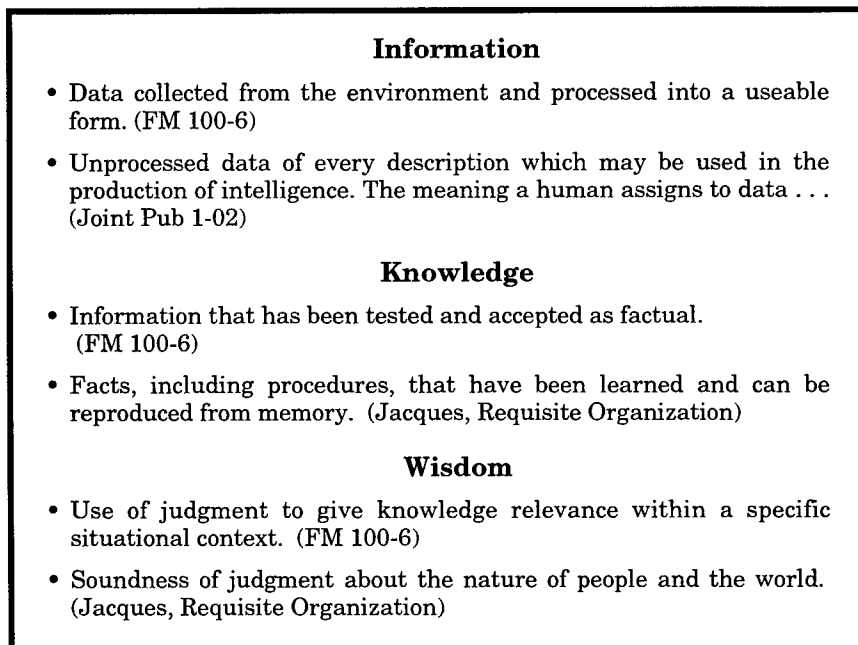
Information

• Data collected from the environment and processed into a useable form. (FM 100-6)

• Unprocessed data of every description which may be used in the production of intelligence. The meaning a human assigns to data . . . (Joint Pub 1-02)

Knowledge

• Information that has been tested and accepted as factual. (FM 100-6)

• Facts, including procedures, that have been learned and can be reproduced from memory. (Jacques, Requisite Organization)

Wisdom

• Use of judgment to give knowledge relevance within a specific situational context. (FM 100-6)

• Soundness of judgment about the nature of people and the world. (Jacques, Requisite Organization)